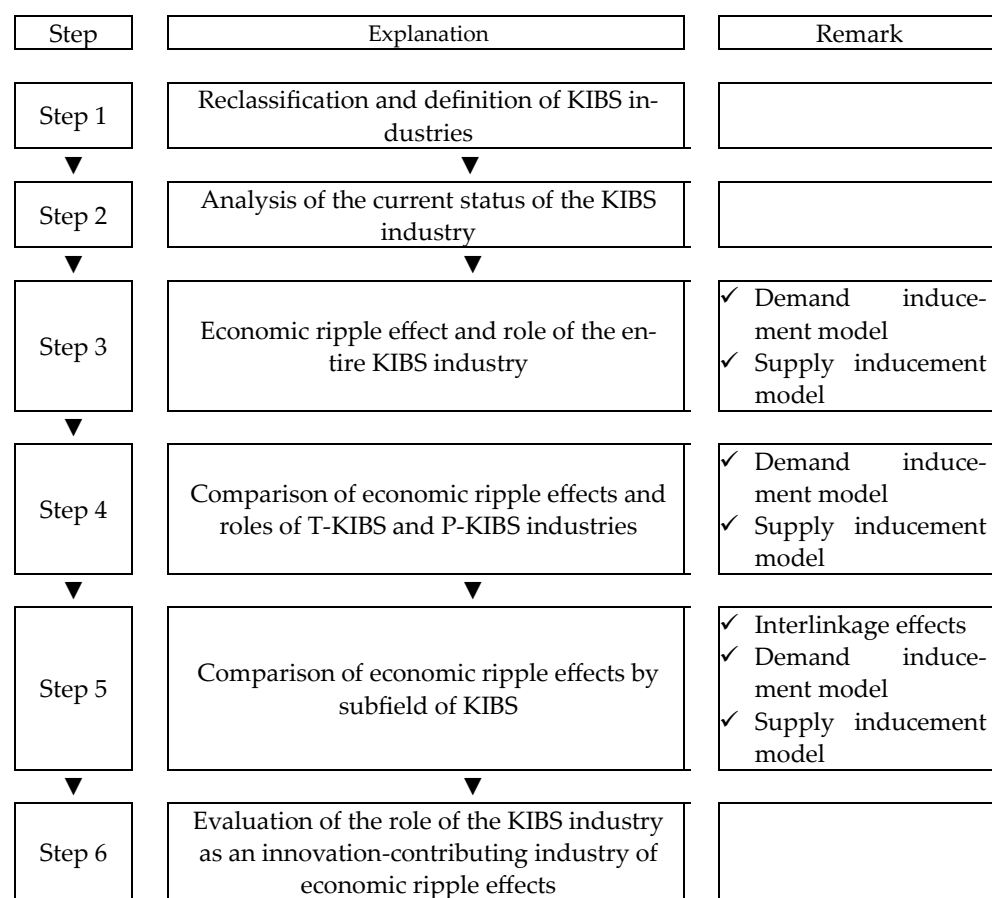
| Step | Explanation | Remark |
|---|---|---|
| Step 1 | Reclassification and definition of KIBS industries | |
| Step 2 | Analysis of the current status of the KIBS industry | |
| Step 3 | Economic ripple effect and role of the entire KIBS industry | ✓ Demand inducement model ✓ Supply inducement model |
| Step 4 | Comparison of economic ripple effects and roles of T-KIBS and P-KIBS industries | ✓ Demand inducement model ✓ Supply inducement model |
| Step 5 | Comparison of economic ripple effects by subfield of KIBS | ✓ Interlinkage effects ✓ Demand inducement model ✓ Supply inducement model |
| Step 6 | Evaluation of the role of the KIBS industry as an innovation-contributing industry of economic ripple effects | |